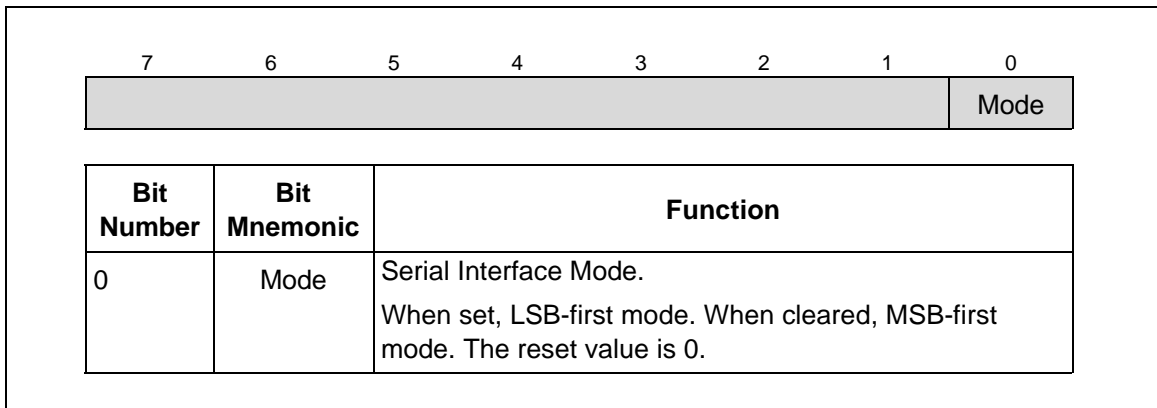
| 7 | 6 | 5 | 4 | 3 | 2 | 1 | 0 |
|---|---|---|---|---|---|---|---|
| | | | | | | | Mode |

| Bit Number | Bit Mnemonic | Function |
|---|---|---|
| 0 | Mode | Serial Interface Mode.<br>When set, LSB-first mode. When cleared, MSB-first mode. The reset value is 0. |